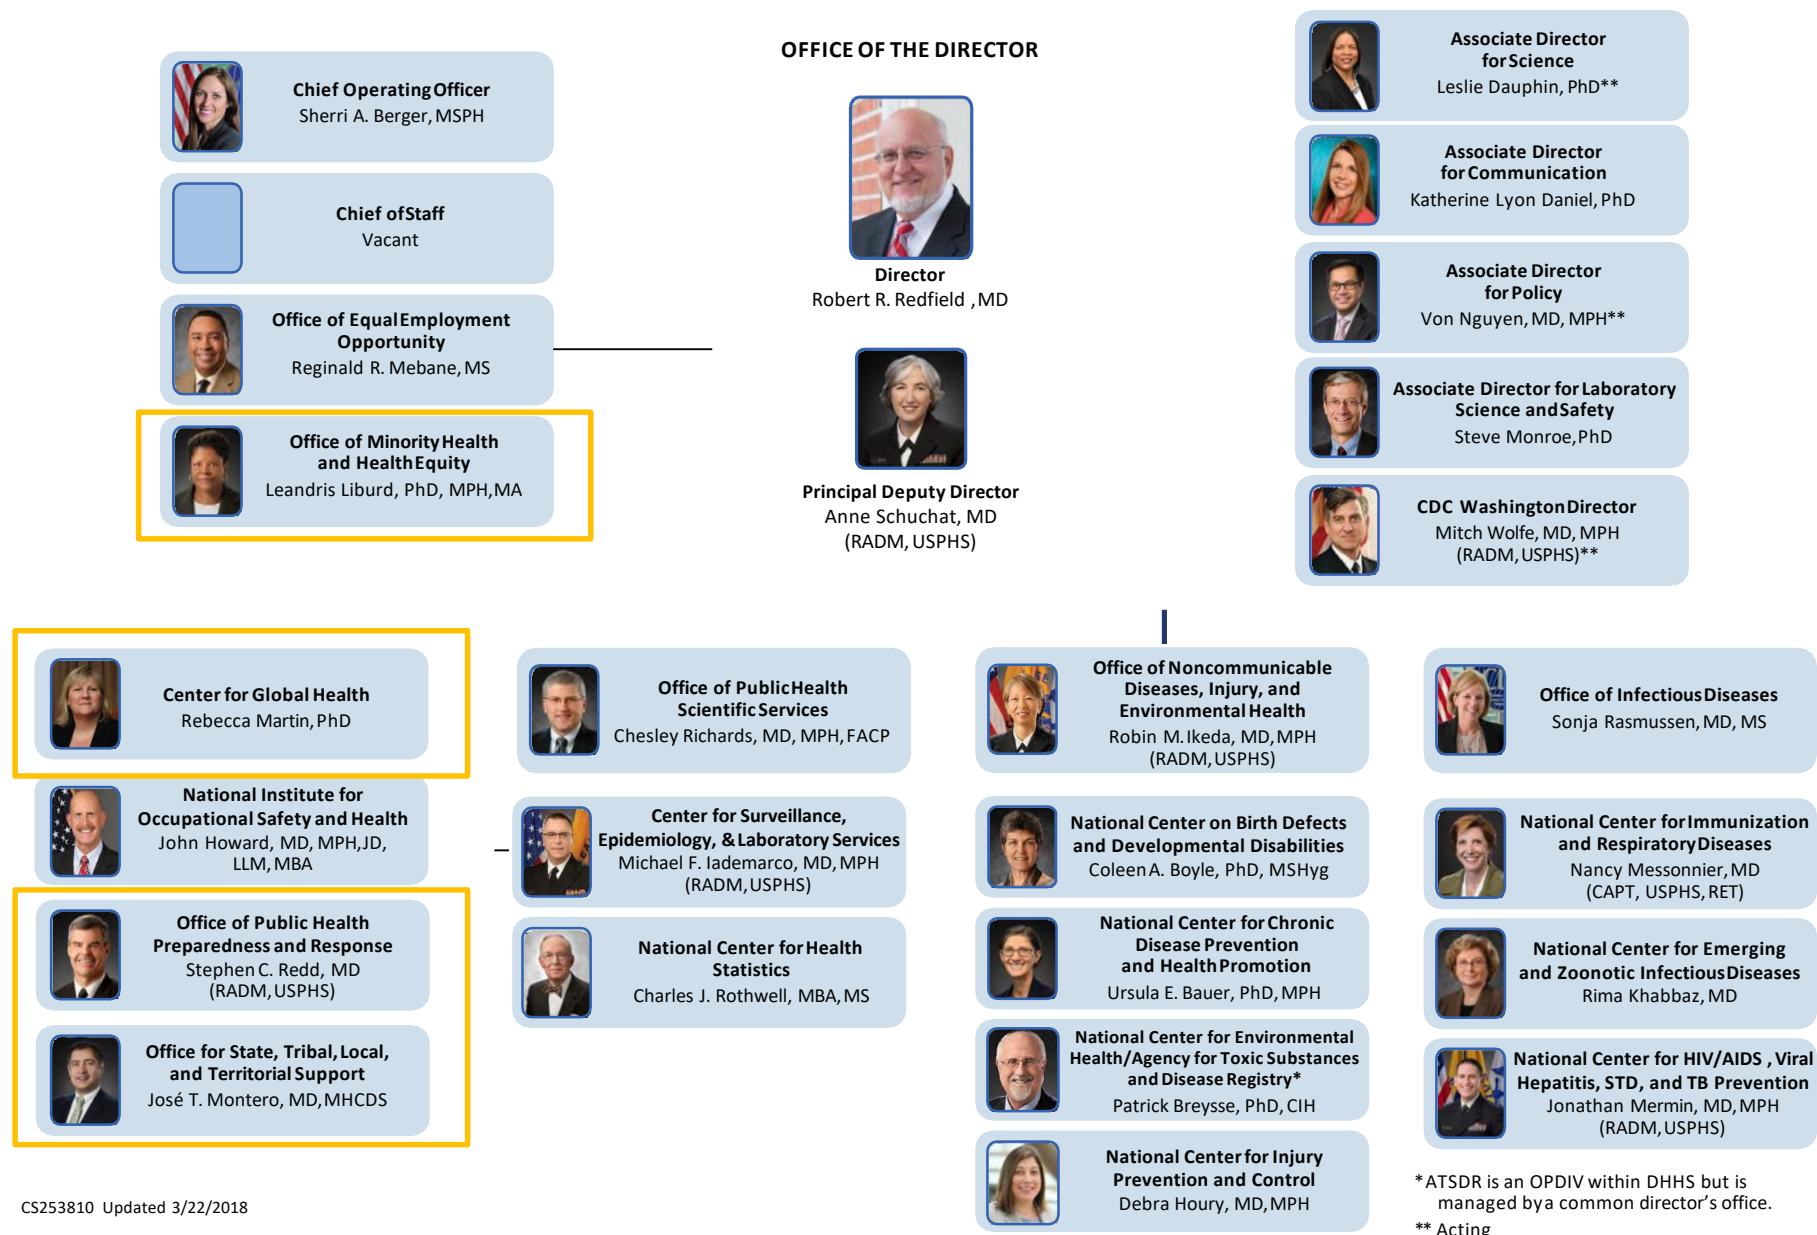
OFFICE OF THE DIRECTOR

Chief Operating Officer
Sherri A. Berger, MSPH

Chief of Staff
Vacant

Office of Equal Employment Opportunity
Reginald R. Mebane, MS

Office of Minority Health and Health Equity
Leandris Liburd, PhD, MPH, MA

Director
Robert R. Redfield , MD

Principal Deputy Director
Anne Schuchat, MD
(RADM, USPHS)

Associate Director for Science
Leslie Dauphin, PhD**

Associate Director for Communication
Katherine Lyon Daniel, PhD

Associate Director for Policy
Von Nguyen, MD, MPH**

Associate Director for Laboratory Science and Safety
Steve Monroe, PhD

CDC Washington Director
Mitch Wolfe, MD, MPH
(RADM, USPHS)**

Center for Global Health
Rebecca Martin, PhD

National Institute for Occupational Safety and Health
John Howard, MD, MPH, JD, LLM, MBA

Office of Public Health Preparedness and Response
Stephen C. Redd, MD
(RADM, USPHS)

Office for State, Tribal, Local, and Territorial Support
José T. Montero, MD, MHCDS

Office of Public Health Scientific Services
Chesley Richards, MD, MPH, FACP

Center for Surveillance, Epidemiology, & Laboratory Services
Michael F. Iademarco, MD, MPH
(RADM, USPHS)

National Center for Health Statistics
Charles J. Rothwell, MBA, MS

Office of Noncommunicable Diseases, Injury, and Environmental Health
Robin M. Ikeda, MD, MPH
(RADM, USPHS)

National Center on Birth Defects and Developmental Disabilities
Coleen A. Boyle, PhD, MSHyg

National Center for Chronic Disease Prevention and Health Promotion
Ursula E. Bauer, PhD, MPH

National Center for Environmental Health/Agency for Toxic Substances and Disease Registry*
Patrick Breysse, PhD, CIH

National Center for Injury Prevention and Control
Debra Houry, MD, MPH

Office of Infectious Diseases
Sonja Rasmussen, MD, MS

National Center for Immunization and Respiratory Diseases
Nancy Messonnier, MD
(CAPT, USPHS, RET)

National Center for Emerging and Zoonotic Infectious Diseases
Rima Khabbaz, MD

National Center for HIV/AIDS , Viral Hepatitis, STD, and TB Prevention
Jonathan Mermin, MD, MPH
(RADM, USPHS)

*ATSDR is an OPDIV within DHHS but is managed by a common director's office.
** Acting

CS253810 Updated 3/22/2018